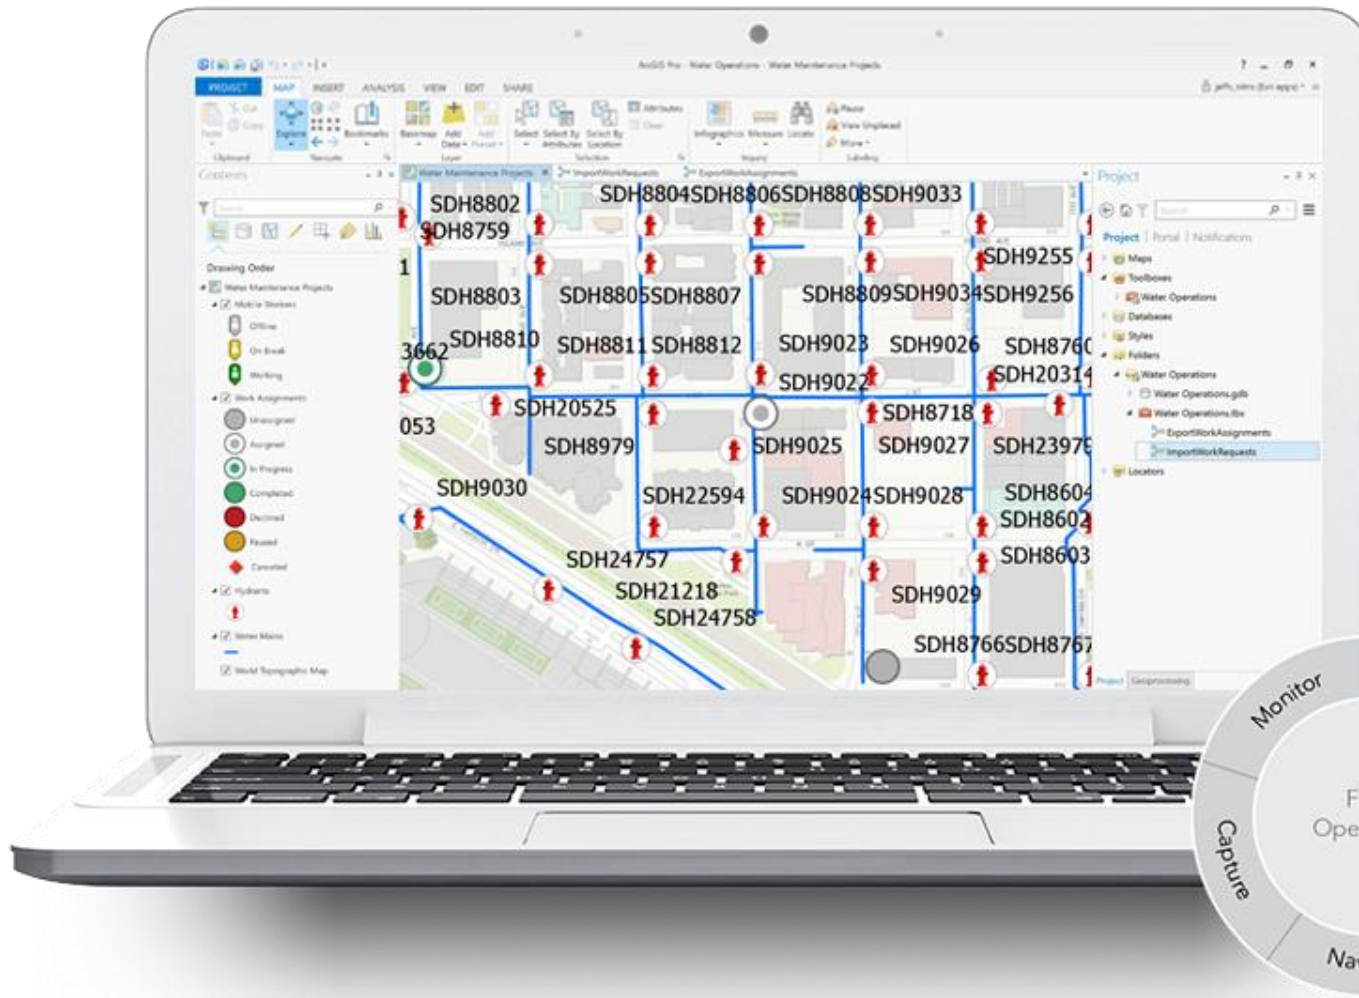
ArcGIS Pro - Water Operations - Water Maintenance Projects

PROJECT MAP INSERT ANALYSIS VIEW EDIT SHARE

Contents

Drawing Order
Water Maintenance Projects
Mobile Workers
Offline
On Break
Working
Work Assignments
Unassigned
Assigned
In Progress
Completed
Declined
Paused
Canceled
Hydrants
Water Mains
World Topographic Map

Water Maintenance Projects
ImportWorkRequests
ExportWorkAssignments

SDH8802
SDH8759
SDH8804SDH8806SDH8808SDH9033
SDH9255
SDH8803
SDH8805SDH8807
SDH8809SDH9034SDH9256
3662
SDH8810
SDH8811 SDH8812
SDH9023
SDH9026
SDH8760
SDH9022
SDH20314
SDH20525
SDH8718
053
SDH8979
SDH9025
SDH9027
SDH23979
SDH9030
SDH22594
SDH9024SDH9028
SDH8604
SDH8602
SDH24757
SDH8603
SDH21218
SDH24758
SDH9029
SDH8766SDH8767
1

Project
Project | Portal | Notifications
Maps
Toolboxes
Water Operations
Databases
Styles
Folders
Water Operations
Water Operations.gdb
Water Operations.tbx
ExportWorkAssignments
ImportWorkRequests
Locators

Monitor
Ope
Capture
Na